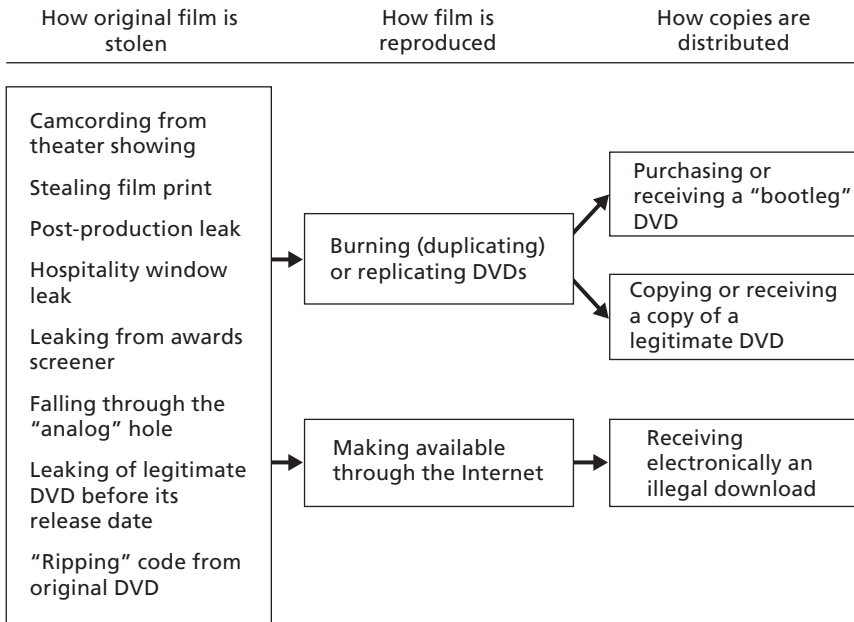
How original film is stolen

How film is reproduced

How copies are distributed

Camcording from theater showing

Stealing film print

Post-production leak

Hospitality window leak

Leaking from awards screener

Falling through the "analog" hole

Leaking of legitimate DVD before its release date

"Ripping" code from original DVD

Burning (duplicating) or replicating DVDs

Making available through the Internet

Purchasing or receiving a "bootleg" DVD

Copying or receiving a copy of a legitimate DVD

Receiving electronically an illegal download